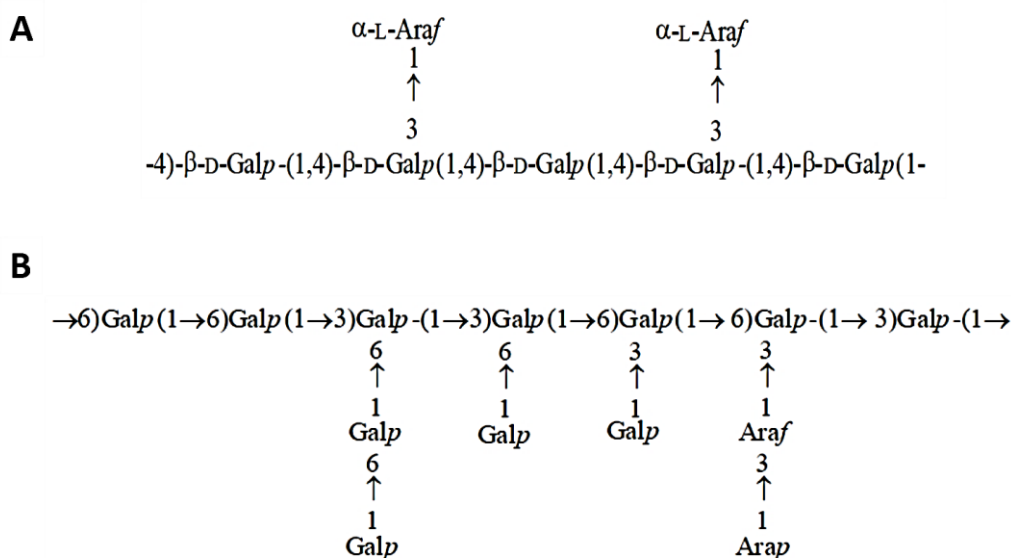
A

α-L-Araf  α-L-Araf
1  1
↑  ↑
3  3
-4)-β-D-Galp-(1,4)-β-D-Galp(1,4)-β-D-Galp(1,4)-β-D-Galp-(1,4)-β-D-Galp(1-

B

→6)Galp(1→6)Galp(1→3)Galp-(1→3)Galp(1→6)Galp(1→ 6)Galp-(1→ 3)Galp-(1→
6  6  3  3
↑  ↑  ↑  ↑
1  1  1  1
Galp  Galp  Galp  Araf
6  3
↑  ↑
1  1
Galp  Arap